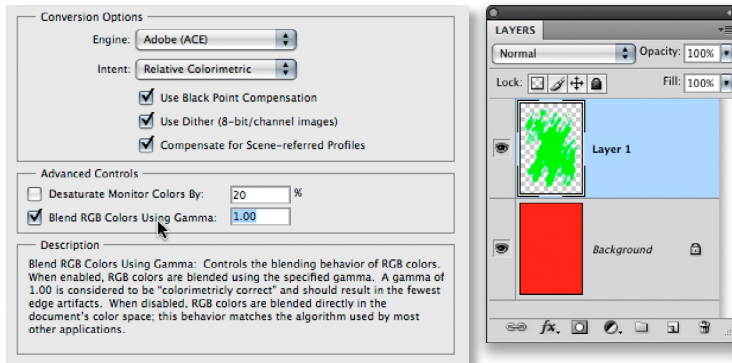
Conversion Options

Engine: Adobe (ACE)

Intent: Relative Colorimetric

Use Black Point Compensation

Use Dither (8-bit/channel images)

Compensate for Scene-referred Profiles

Advanced Controls

Desaturate Monitor Colors By: 20 %

Blend RGB Colors Using Gamma: 1.00

Description

Blend RGB Colors Using Gamma: Controls the blending behavior of RGB colors. When enabled, RGB colors are blended using the specified gamma. A gamma of 1.00 is considered to be "colorimetricly correct" and should result in the fewest edge artifacts. When disabled, RGB colors are blended directly in the document's color space; this behavior matches the algorithm used by most other applications.

LAYERS

Normal

Opacity: 100%

Lock:

Fill: 100%

Layer 1

Background